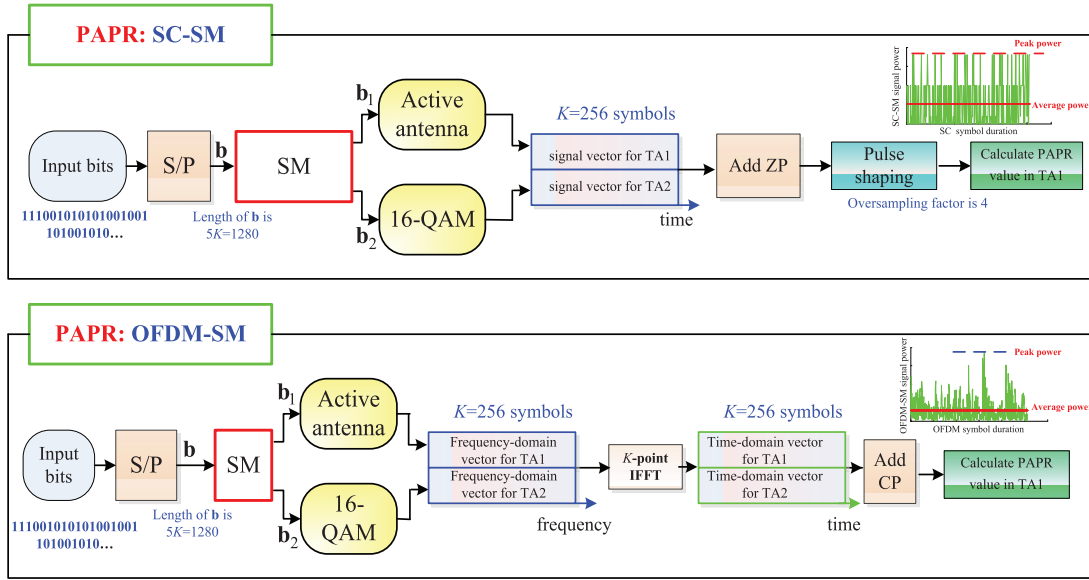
PAPR: SC-SM

Input bits

111001010101001001 101001010…

S/P

**b**

Length of **b** is 5$K$=1280

SM

$\mathbf{b}_1$

Active antenna

$\mathbf{b}_2$

16-QAM

$K$=256 symbols

signal vector for TA1

signal vector for TA2

time

Add ZP

Pulse shaping

Oversampling factor is 4

Calculate PAPR value in TA1

SC-SM signal power

Peak power

Average powe

SC symbol duration

PAPR: OFDM-SM

Input bits

111001010101001001 101001010…

S/P

**b**

Length of **b** is 5$K$=1280

SM

$\mathbf{b}_1$

Active antenna

$\mathbf{b}_2$

16-QAM

$K$=256 symbols

Frequency-domain vector for TA1

Frequency-domain vector for TA2

frequency

$K$-point IFFT

$K$=256 symbols

Time-domain vector for TA1

Time-domain vector for TA2

time

Add CP

Calculate PAPR value in TA1

OFDM-SM signal power

Peak power

Average powe

OFDM symbol duration